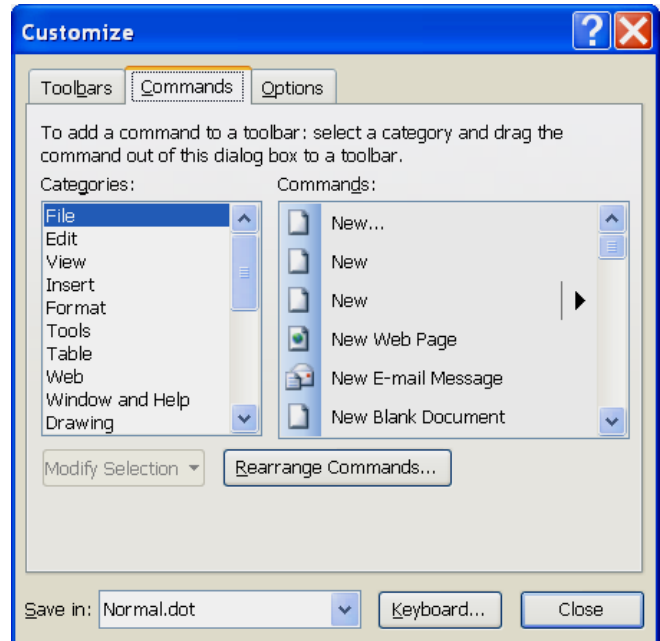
Customize

Toolbars | Commands | Options

To add a command to a toolbar: select a category and drag the command out of this dialog box to a toolbar.

Categories:
File
Edit
View
Insert
Format
Tools
Table
Web
Window and Help
Drawing

Commands:
New...
New
New
New Web Page
New E-mail Message
New Blank Document

Modify Selection
Rearrange Commands...

Save in: Normal.dot
Keyboard...
Close